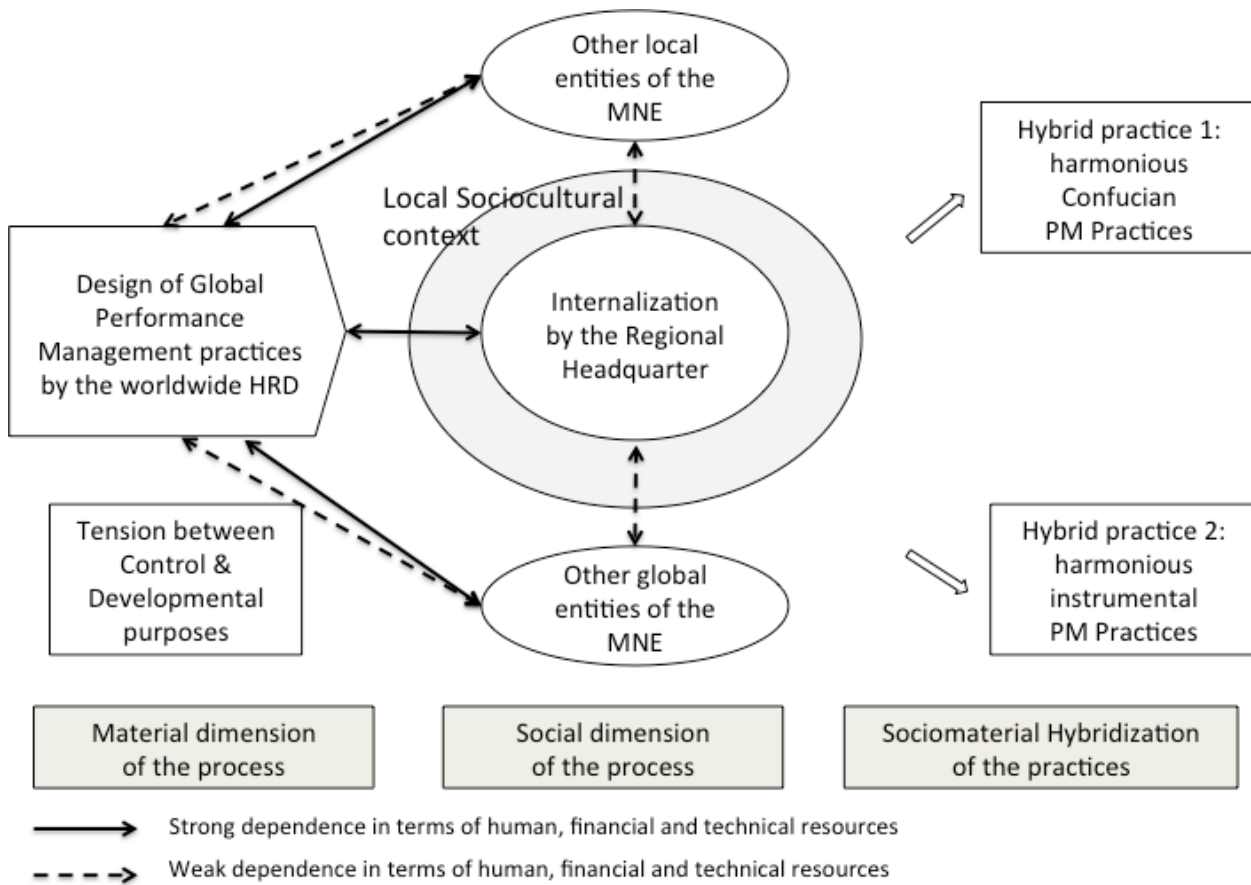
Other local entities of the MNE

Hybrid practice 1: harmonious Confucian PM Practices

Local Sociocultural context

Design of Global Performance Management practices by the worldwide HRD

Internalization by the Regional Headquarter

Tension between Control & Developmental purposes

Other global entities of the MNE

Hybrid practice 2: harmonious instrumental PM Practices

Material dimension of the process

Social dimension of the process

Sociomaterial Hybridization of the practices

Strong dependence in terms of human, financial and technical resources

Weak dependence in terms of human, financial and technical resources